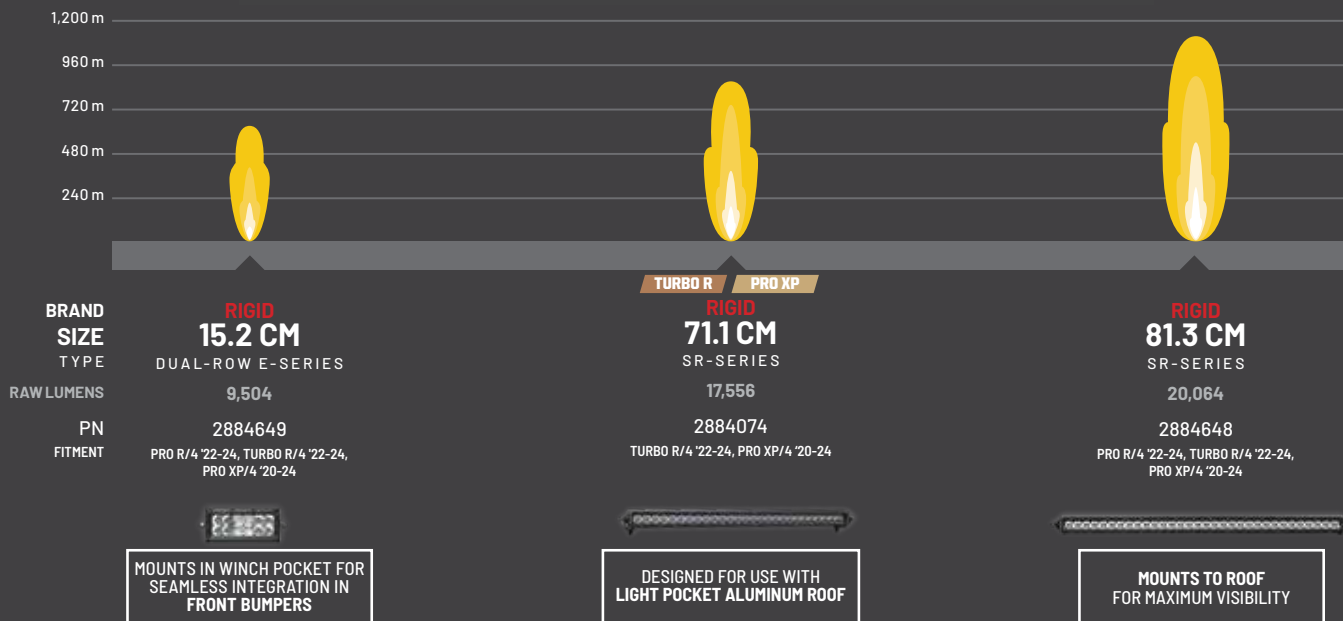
1,200 m
960 m
720 m
480 m
240 m

TURBO R PRO XP

BRAND
SIZE
TYPE
RAW LUMENS
PN
FITMENT

RIGID
15.2 CM
DUAL-ROW E-SERIES
9,504
2884649
PRO R/4 '22-24, TURBO R/4 '22-24, PRO XP/4 '20-24

MOUNTS IN WINCH POCKET FOR SEAMLESS INTEGRATION IN FRONT BUMPERS

RIGID
71.1 CM
SR-SERIES
17,556
2884074
TURBO R/4 '22-24, PRO XP/4 '20-24

DESIGNED FOR USE WITH LIGHT POCKET ALUMINUM ROOF

RIGID
81.3 CM
SR-SERIES
20,064
2884648
PRO R/4 '22-24, TURBO R/4 '22-24, PRO XP/4 '20-24

MOUNTS TO ROOF FOR MAXIMUM VISIBILITY